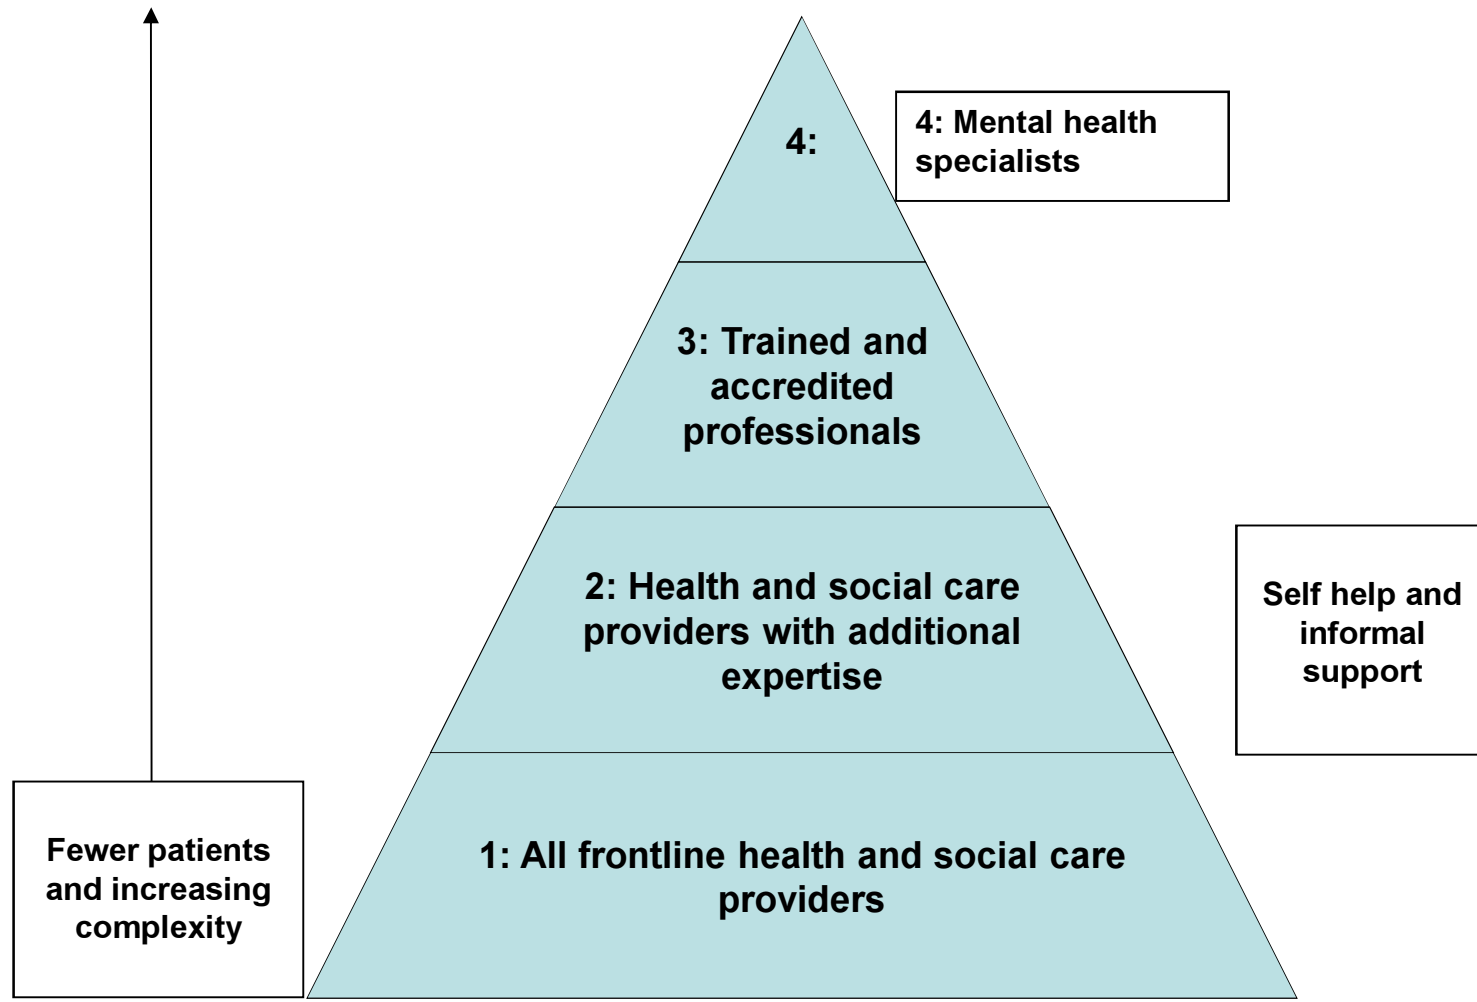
4:

4: Mental health specialists

3: Trained and accredited professionals

2: Health and social care providers with additional expertise

Self help and informal support

1: All frontline health and social care providers

Fewer patients and increasing complexity